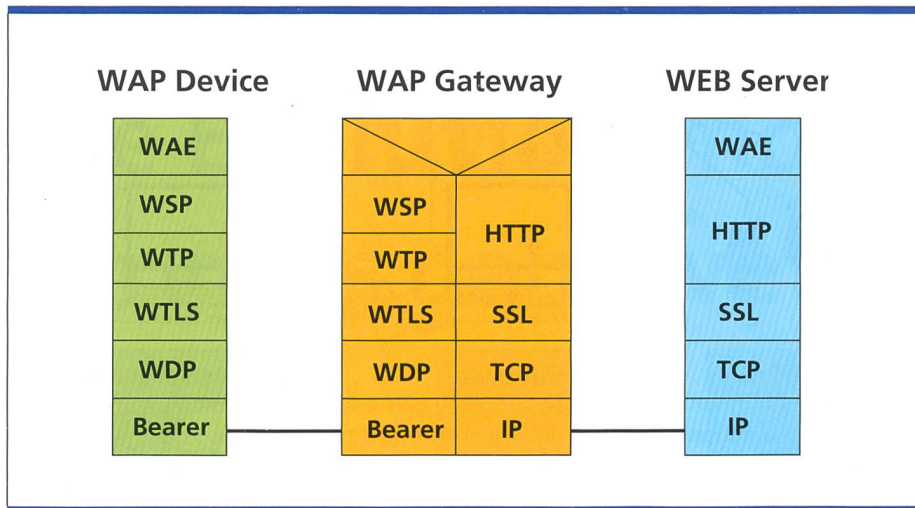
WAP Device

| WAE |
|---|
| WSP |
| WTP |
| WTLS |
| WDP |
| Bearer |

WAP Gateway

| | |
|---|---|
| WSP | HTTP |
| WTP | HTTP |
| WTLS | SSL |
| WDP | TCP |
| Bearer | IP |

WEB Server

| WAE |
|---|
| HTTP |
| SSL |
| TCP |
| IP |